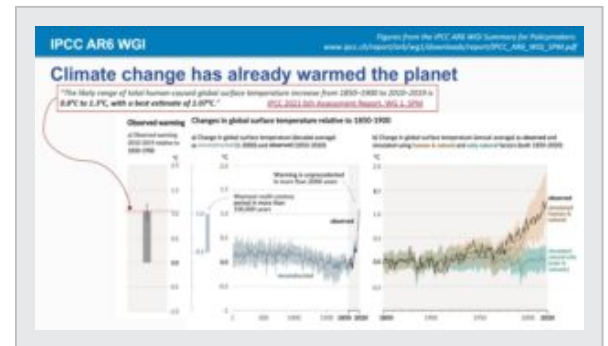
IPCC AR6 WGI

Figures from the IPCC AR6 WGI Summary for Policymakers: www.ipcc.ch/report/ar6/wg1/downloads/report/IPCC_AR6_WGI_SPM.pdf

Climate change has already warmed the planet

"The likely range of total human-caused global surface temperature increase from 1850–1900 to 2010–2019 is 0.8°C to 1.3°C, with a best estimate of 1.07°C." IPCC 2021 6th Assessment Report, WG 1, SPM

Changes in global surface temperature relative to 1850-1900

Observed warming

a) Observed warming 2010-2019 relative to 1850-1900

a) Change in global surface temperature (decadal average) as reconstructed (1-2000) and observed (1850-2020)

b) Change in global surface temperature (annual average) as observed and simulated using human & natural and only natural factors (both 1850-2020)

°C

2.0

1.5

1.0

0.5

0.0

-0.5

Warming is unprecedented in more than 2000 years

Warmest multi-century period in more than 100,000 years

observed

reconstructed

observed

simulated human & natural

simulated natural only (solar & volcanic)

1 500 1000 1500 1850 2020

1850 1900 1950 2000 2020